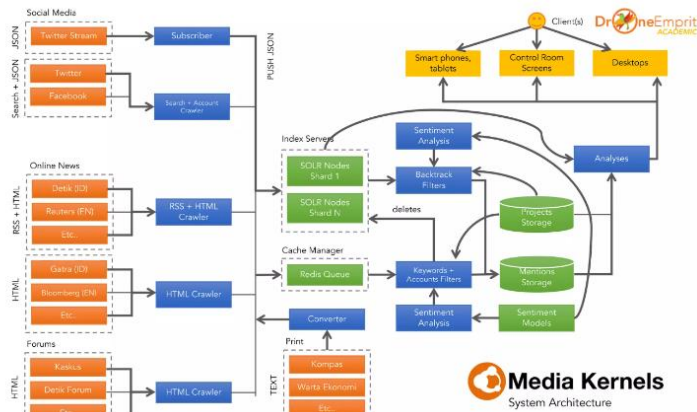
Social Media

JSON

Twitter Stream

Subscriber

PUSH JSON

Search + JSON

Twitter

Facebook

Search + Account Crawler

Online News

RSS + HTML

Detik (ID)

Reuters (EN)

Etc.

RSS + HTML Crawler

HTML

Gatra (ID)

Bloomberg (EN)

Etc.

HTML Crawler

Forums

HTML

Kaskus

Detik Forum

Etc.

HTML Crawler

Index Servers

SOLR Nodes Shard 1

SOLR Nodes Shard N

Cache Manager

Redis Queue

Converter

Print

TEXT

Kompas

Warta Ekonomi

Etc.

Sentiment Analysis

Backtrack Filters

deletes

Projects Storage

Keywords + Accounts Filters

Mentions Storage

Sentiment Analysis

Sentiment Models

Analyses

Client(s)

DroneEmprit ACADEMIC

Smart phones, tablets

Control Room Screens

Desktops

Media Kernels

System Architecture